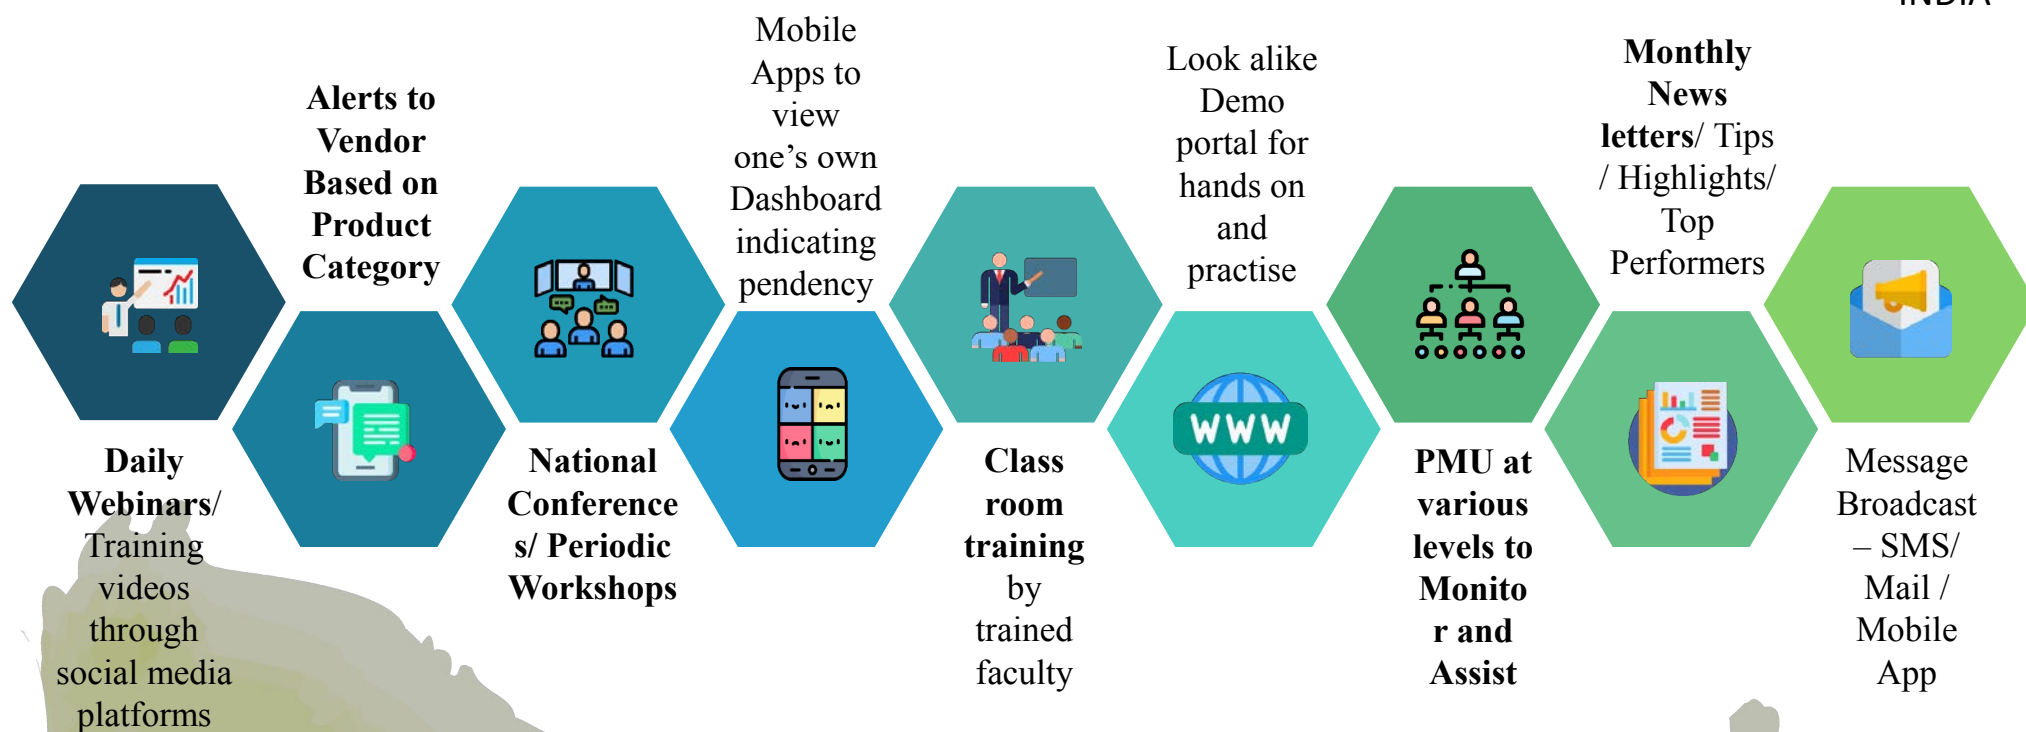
INDIA

Alerts to Vendor Based on Product Category

Mobile Apps to view one's own Dashboard indicating pendency

Look alike Demo portal for hands on and practise

Monthly News letters/ Tips / Highlights/ Top Performers

WWW

Daily Webinars/ Training videos through social media platforms

National Conference s/ Periodic Workshops

Class room training by trained faculty

PMU at various levels to Monito r and Assist

Message Broadcast – SMS/ Mail / Mobile App